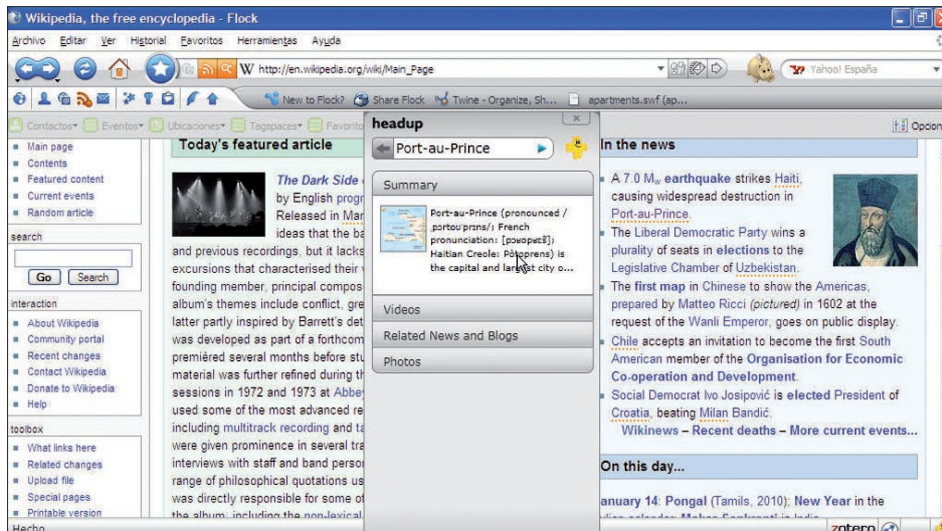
Wikipedia, the free encyclopedia - Flock

Archivo Editar Ver Historial Favoritos Herramientas Ayuda

http://en.wikipedia.org/wiki/Main_Page

Yahoo! España

New to Flock? Share Flock Twine - Organize, Sh... apartments.swf (ap...

Contactos Eventos Ubicaciones Tagspaces Favorito

Opcion

Main page
Contents
Featured content
Current events
Random article

search

Go Search

interaction

About Wikipedia
Community portal
Recent changes
Contact Wikipedia
Donate to Wikipedia
Help

toolbox

What links here
Related changes
Upload file
Special pages
Printable version

Today's featured article

The Dark Side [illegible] by English progr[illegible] Released in Mar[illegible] ideas that the ba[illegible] and previous recordings, but it lacks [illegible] excursions that characterised their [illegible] founding member, principal compos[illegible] album's themes include conflict, gre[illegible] latter partly inspired by Barrett's det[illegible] was developed as part of a forthcom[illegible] premièred several months before stu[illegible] material was further refined during th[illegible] sessions in 1972 and 1973 at Abbe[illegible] used some of the most advanced re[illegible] including multitrack recording and ta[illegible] were given prominence in several tra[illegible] interviews with staff and band perso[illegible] range of philosophical quotations us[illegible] was directly responsible for some o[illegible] the album, including the non-lexical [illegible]

headup

Port-au-Prince

Summary

Port-au-Prince (pronounced / pɔrtoʊˈprɪns/; French pronunciation: [pɔʁopʁɛ̃]; Haitian Creole: Pòtoprens) is the capital and largest city o...

Videos

Related News and Blogs

Photos

In the news

A 7.0 $M_w$ earthquake strikes Haiti, causing widespread destruction in Port-au-Prince.

The Liberal Democratic Party wins a plurality of seats in elections to the Legislative Chamber of Uzbekistan.

The first map in Chinese to show the Americas, prepared by Matteo Ricci (pictured) in 1602 at the request of the Wanli Emperor, goes on public display.

Chile accepts an invitation to become the first South American member of the Organisation for Economic Co-operation and Development.

Social Democrat Ivo Josipović is elected President of Croatia, beating Milan Bandić.

Wikinews – Recent deaths – More current events...

On this day...

anuary 14: Pongal (Tamils, 2010); New Year in the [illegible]

Hecho

zotero